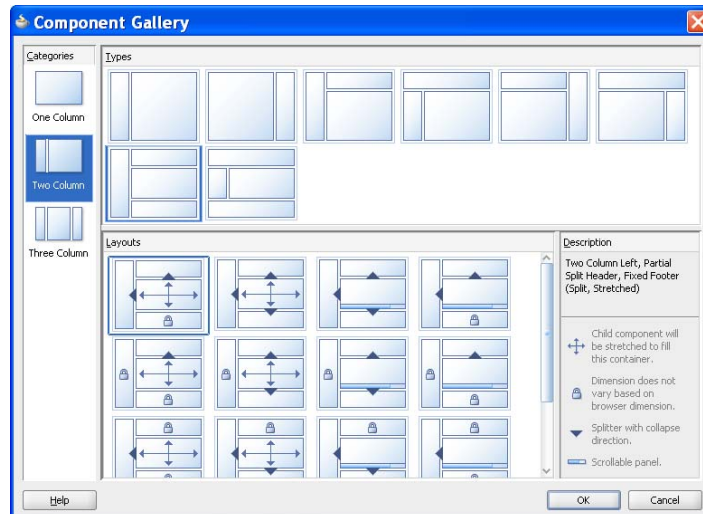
Component Gallery

Categories

One Column

Two Column

Three Column

Types

Layouts

Description

Two Column Left, Partial Split Header, Fixed Footer (Split, Stretched)

Child component will be stretched to fill this container.

Dimension does not vary based on browser dimension.

Splitter with collapse direction.

Scrollable panel.

Help

OK

Cancel